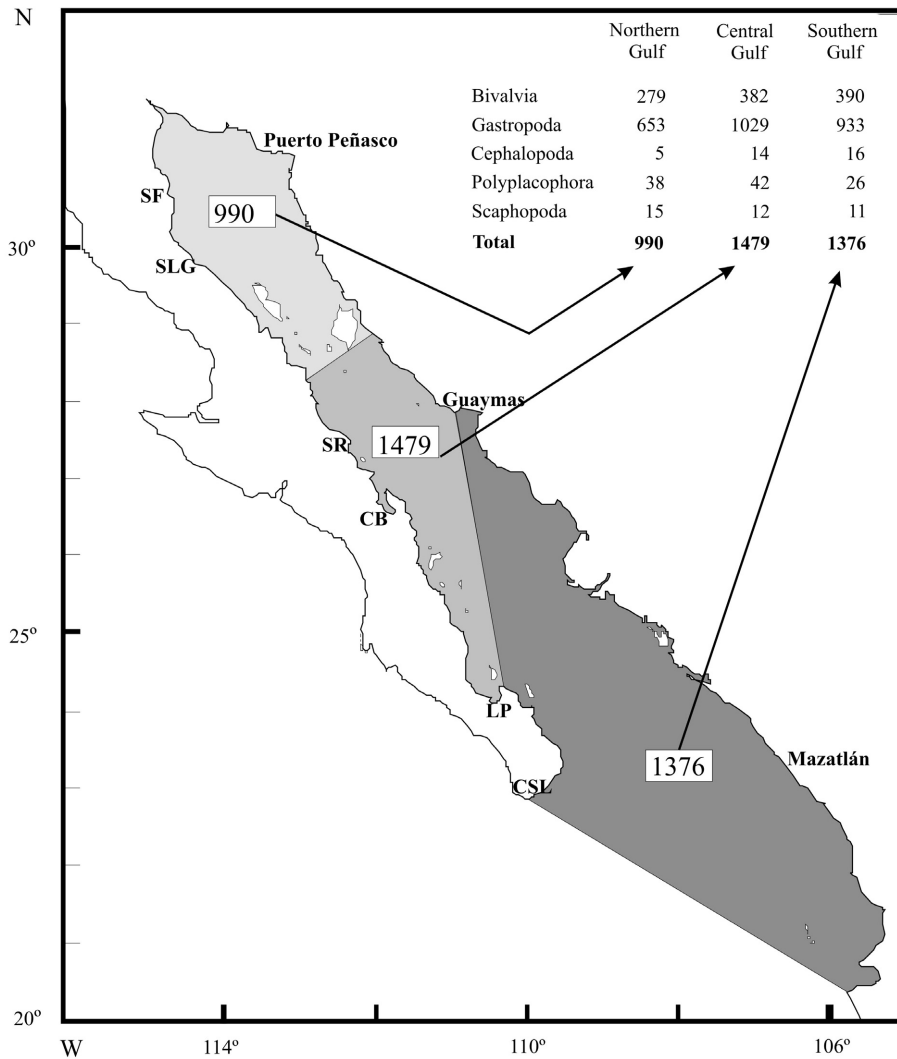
N

| | Northern Gulf | Central Gulf | Southern Gulf |
|---|---|---|---|
| Bivalvia | 279 | 382 | 390 |
| Gastropoda | 653 | 1029 | 933 |
| Cephalopoda | 5 | 14 | 16 |
| Polyplacophora | 38 | 42 | 26 |
| Scaphopoda | 15 | 12 | 11 |
| **Total** | **990** | **1479** | **1376** |

Puerto Peñasco
SF
990
30º
SLG
Guaymas
SR
1479
CB
25º
LP
1376
Mazatlán
CSL
20º
W
114º
110º
106º